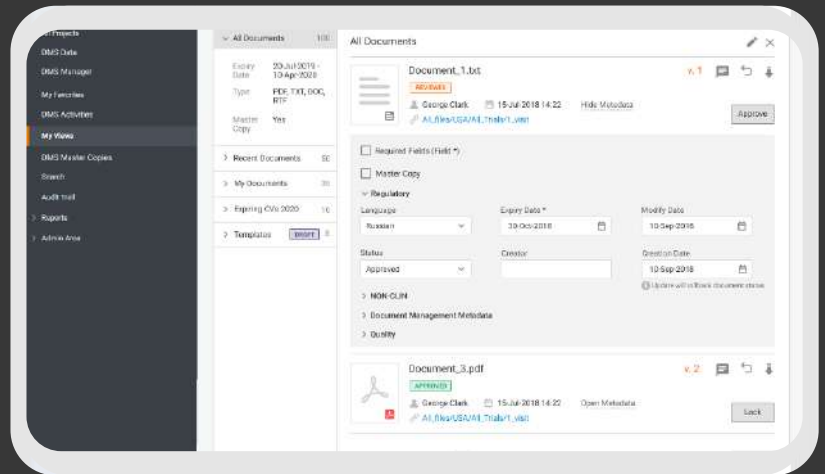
All Projects
DMS Data
DMS Manager
My Favorites
DMS Activities
My Views
DMS Master Copies
Search
Audit trail
Reports
Admin Area

All Documents 100
Expiry Date 20-Jul-2019 - 10-Apr-2020
Type PDF, TXT, DOC, RTF
Master Copy Yes
Recent Documents 50
My Documents 30
Expiring CVs 2020 10
Templates DRAFT 8

All Documents

Document_1.txt
REVIEWED
v. 1
George Clark 15-Jul-2018 14:22 Hide Metadata
All_files/USA/All_Trials/1_visit
Approve

Required Fields (Field *)
Master Copy
Regulatory
Language
Russian
Expiry Date *
30-Oct-2018
Modify Date
10-Sep-2018
Status
Approved
Creator
Creation Date
10-Sep-2018
Update will rollback document status
NON-CLIN
Document Management Metadata
Quality

Document_3.pdf
APPROVED
v. 2
George Clark 15-Jul-2018 14:22 Open Metadata
All_files/USA/All_Trials/1_visit
Lock